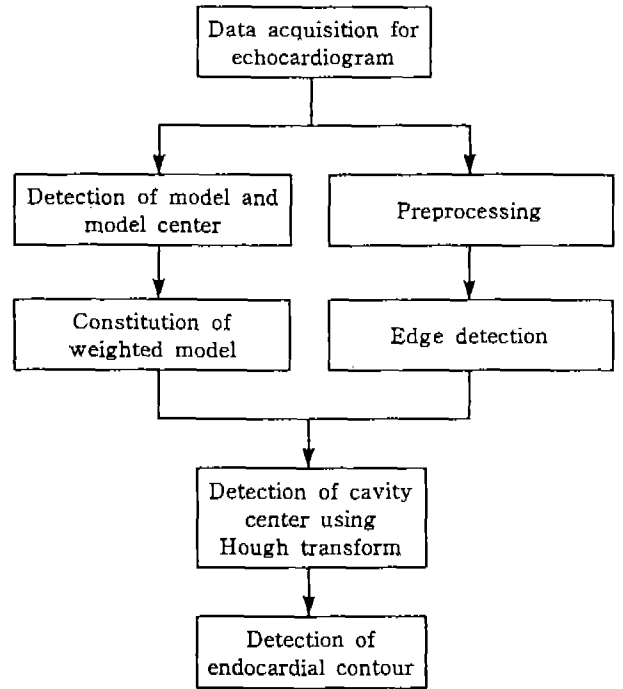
Data acquisition for echocardiogram

Detection of model and model center

Preprocessing

Constitution of weighted model

Edge detection

Detection of cavity center using Hough transform

Detection of endocardial contour